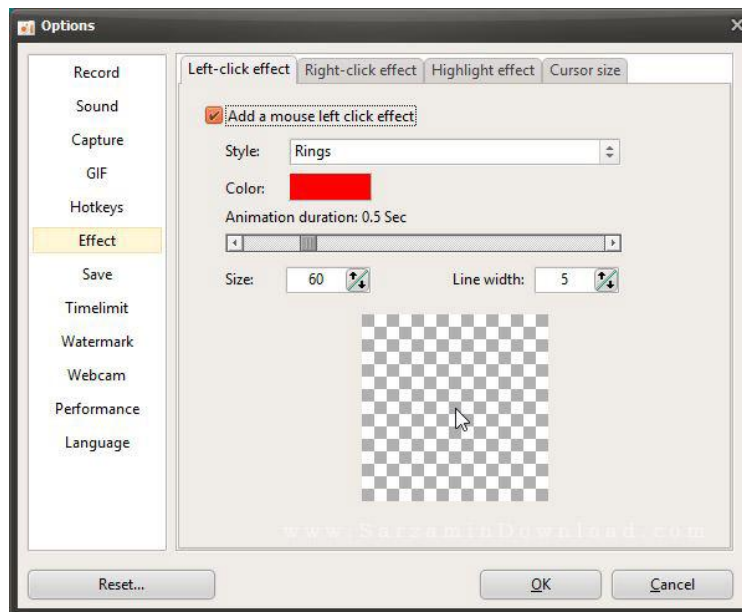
Options

Record
Sound
Capture
GIF
Hotkeys
Effect
Save
Timelimit
Watermark
Webcam
Performance
Language

Left-click effect | Right-click effect | Highlight effect | Cursor size

Add a mouse left click effect

Style: Rings

Color:

Animation duration: 0.5 Sec

Size: 60

Line width: 5

www.SarzaminDownload.com

Reset...

OK

Cancel